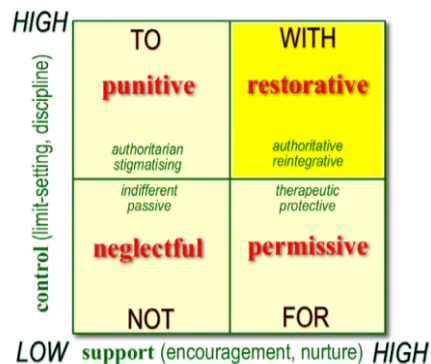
HIGH

control (limit-setting, discipline)

TO

punitive

authoritarian
stigmatising

WITH

restorative

authoritative
reintegrative

indifferent
passive

neglectful

NOT

therapeutic
protective

permissive

FOR

LOW support (encouragement, nurture) HIGH